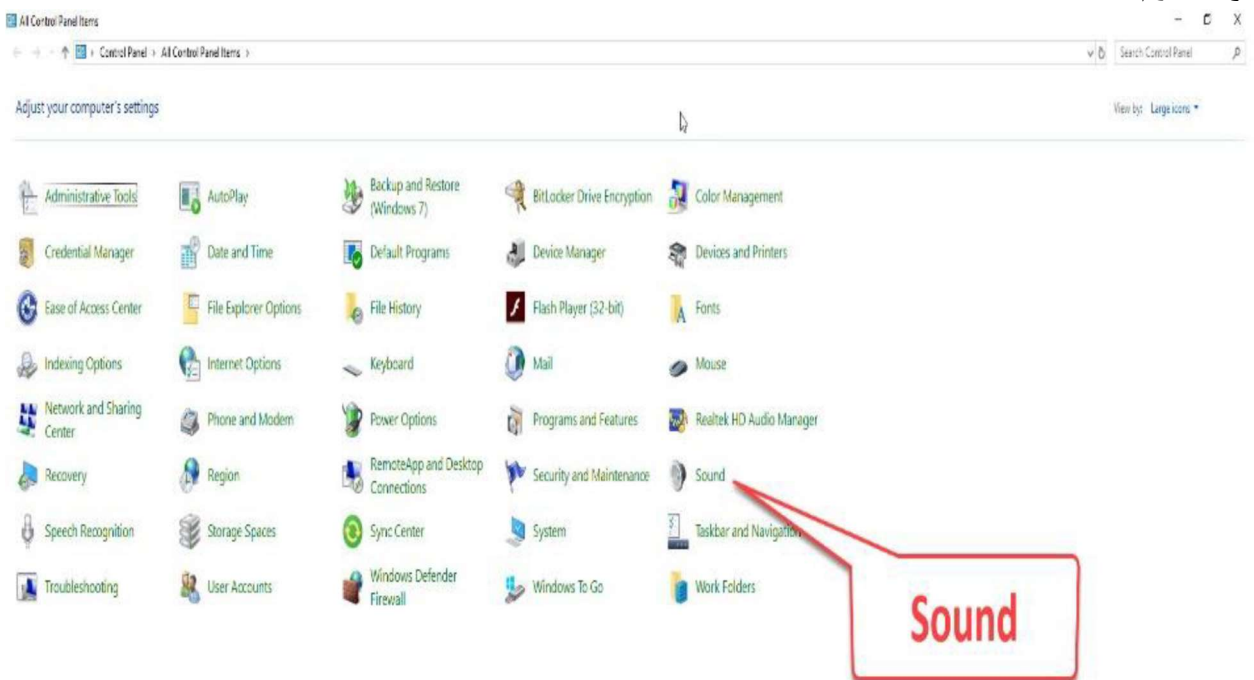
All Control Panel Items

Control Panel > All Control Panel Items >

Search Control Panel

Adjust your computer's settings

View by: Large icons ▾

Administrative Tools
AutoPlay
Backup and Restore (Windows 7)
BitLocker Drive Encryption
Color Management
Credential Manager
Date and Time
Default Programs
Device Manager
Devices and Printers
Ease of Access Center
File Explorer Options
File History
Flash Player (32-bit)
Fonts
Indexing Options
Internet Options
Keyboard
Mail
Mouse
Network and Sharing Center
Phone and Modem
Power Options
Programs and Features
Realtek HD Audio Manager
Recovery
Region
RemoteApp and Desktop Connections
Security and Maintenance
Sound
Speech Recognition
Storage Spaces
Sync Center
System
Taskbar and Navigation
Troubleshooting
User Accounts
Windows Defender Firewall
Windows To Go
Work Folders

Sound